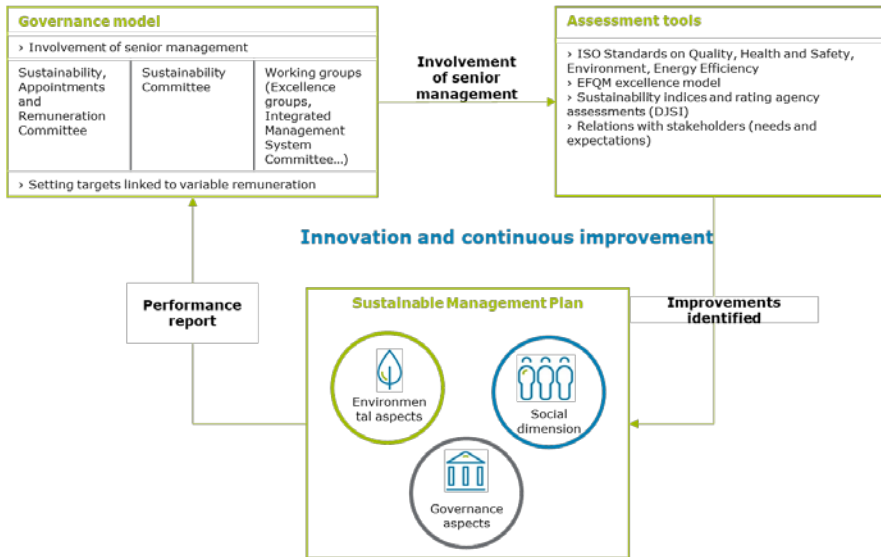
Governance model

› Involvement of senior management

| Sustainability, Appointments and Remuneration Committee | Sustainability Committee | Working groups (Excellence groups, Integrated Management System Committee...) |
|---|---|---|

› Setting targets linked to variable remuneration

Involvement of senior management

Assessment tools

› ISO Standards on Quality, Health and Safety, Environment, Energy Efficiency
› EFQM excellence model
› Sustainability indices and rating agency assessments (DJSI)
› Relations with stakeholders (needs and expectations)

Innovation and continuous improvement

Performance report

Improvements identified

Sustainable Management Plan

Environmental aspects

Social dimension

Governance aspects